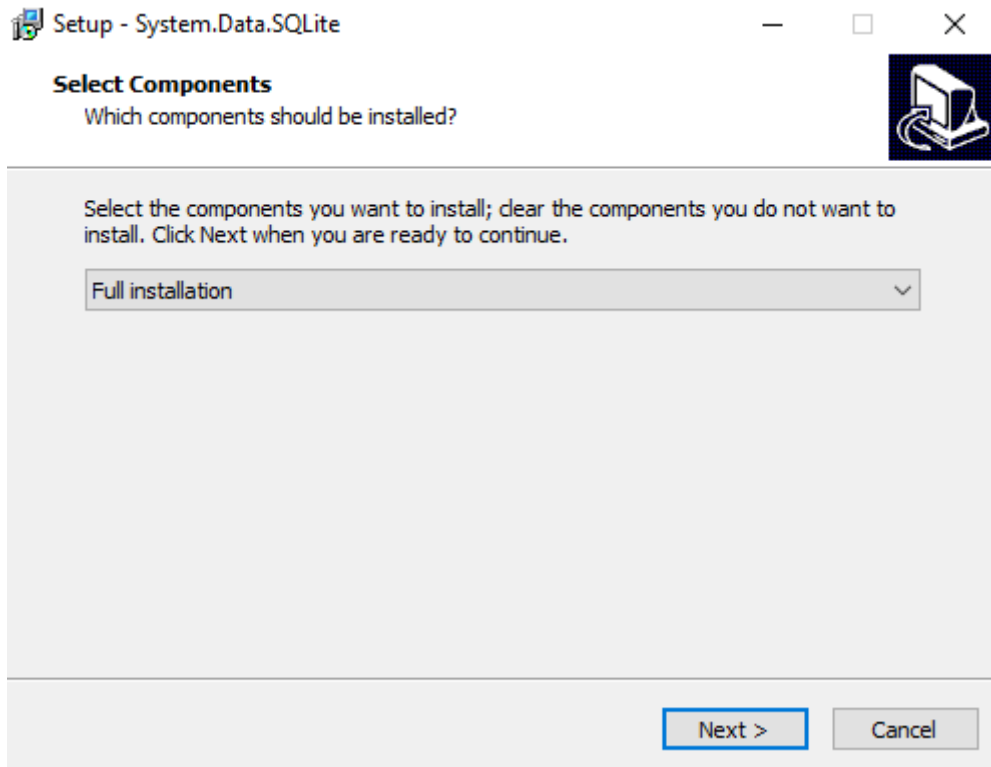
Setup - System.Data.SQLite

Select Components
Which components should be installed?

Select the components you want to install; clear the components you do not want to install. Click Next when you are ready to continue.

Full installation

Next >
Cancel